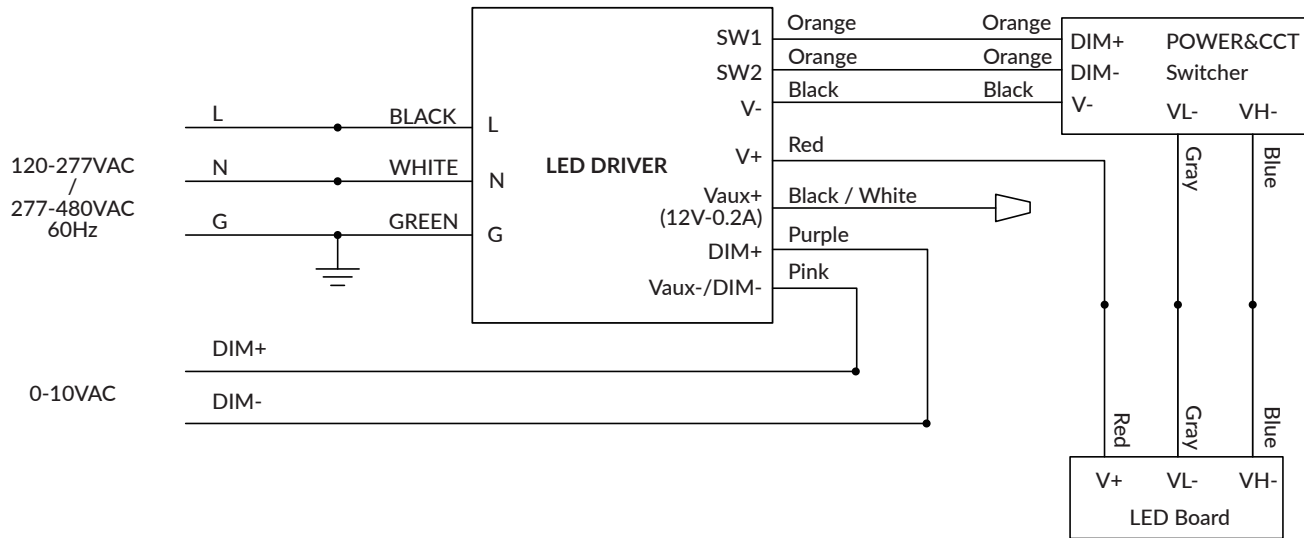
120-277VAC
/
277-480VAC
60Hz

L
N
G

BLACK
WHITE
GREEN

L
N
G

LED DRIVER

SW1
SW2
V-
V+
Vaux+
(12V-0.2A)
DIM+
Vaux-/DIM-

Orange
Orange
Black
Red
Black / White
Purple
Pink

Orange
Orange
Black

DIM+
DIM-
V-

POWER&CCT
Switcher
VL-
VH-

Gray
Blue

0-10VAC

DIM+
DIM-

Red
Gray
Blue

V+
VL-
VH-
LED Board